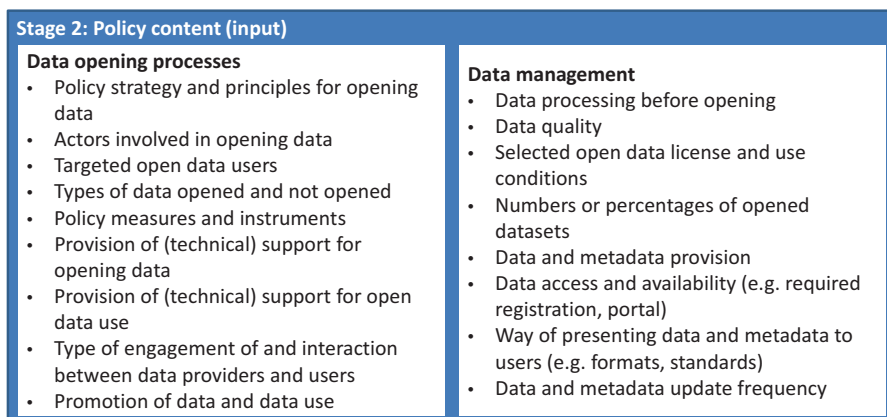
Stage 2: Policy content (input)

Data opening processes
- Policy strategy and principles for opening data
- Actors involved in opening data
- Targeted open data users
- Types of data opened and not opened
- Policy measures and instruments
- Provision of (technical) support for opening data
- Provision of (technical) support for open data use
- Type of engagement of and interaction between data providers and users
- Promotion of data and data use

Data management
- Data processing before opening
- Data quality
- Selected open data license and use conditions
- Numbers or percentages of opened datasets
- Data and metadata provision
- Data access and availability (e.g. required registration, portal)
- Way of presenting data and metadata to users (e.g. formats, standards)
- Data and metadata update frequency